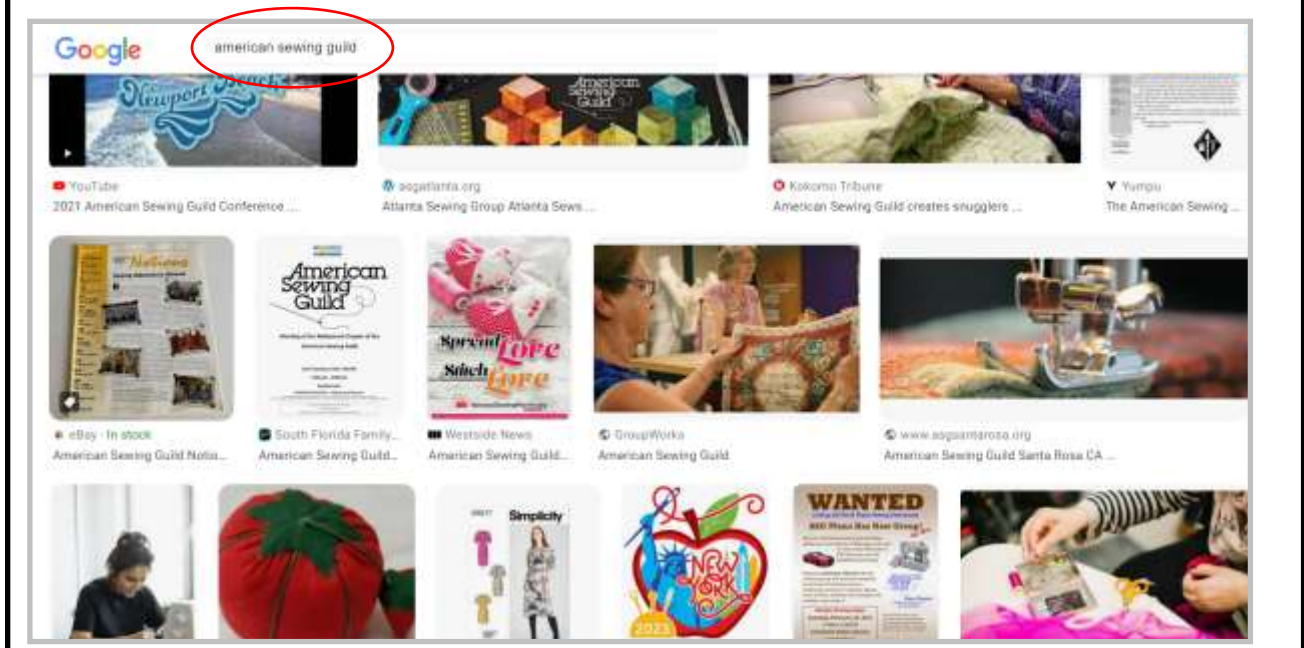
Google

american sewing guild

Newport Beach

American Sewing Guild

YouTube
2021 American Sewing Guild Conference ...

asgatlanta.org
Atlanta Sewing Group Atlanta Sews ...

Kokomo Tribune
American Sewing Guild creates snugglers ...

Yumpu
The American Sewing ...

Notions

American Sewing Guild

Spread Love Stitch Love

eBay · In stock
American Sewing Guild Notio...

South Florida Family...
American Sewing Guild...

Westside News
American Sewing Guild...

GroupWorks
American Sewing Guild

www.asgsantarosa.org
American Sewing Guild Santa Rosa CA ...

Simplicity

NEW YORK

2023

WANTED